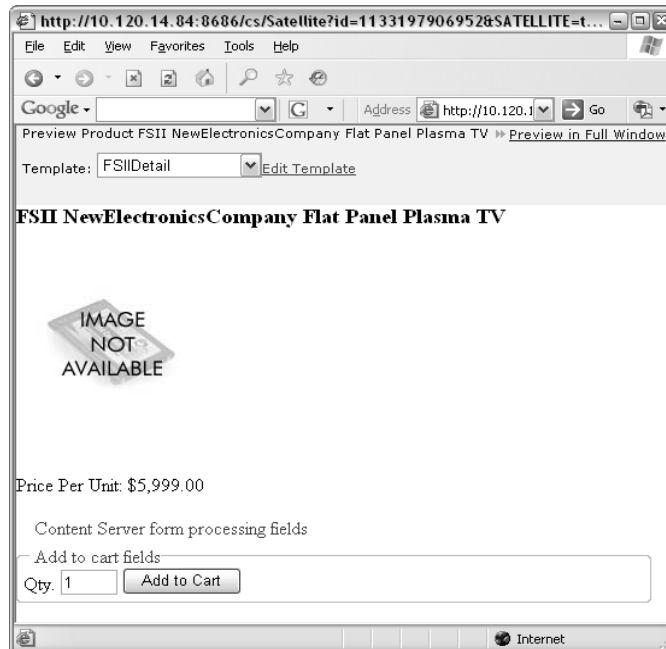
http://10.120.14.84:8686/cs/Satellite?id=1133197906952&SATELLITE=t...

File Edit View Favorites Tools Help

Google

Address http://10.120.1 Go

Preview Product FSII NewElectronicsCompany Flat Panel Plasma TV » Preview in Full Window

Template: FSIIDetail Edit Template

FSII NewElectronicsCompany Flat Panel Plasma TV

IMAGE NOT AVAILABLE

Price Per Unit: $5,999.00

Content Server form processing fields

Add to cart fields

Qty. 1 Add to Cart

Internet